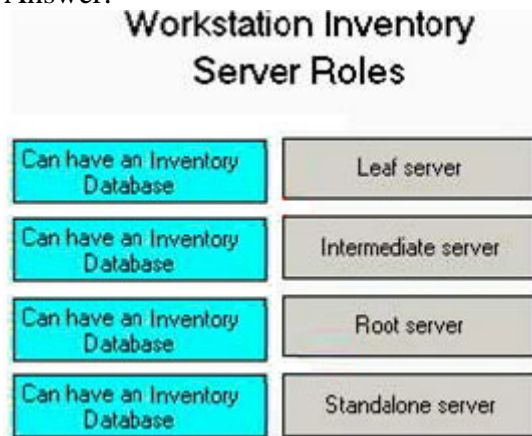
Answer:

Workstation Inventory Server Roles

Can have an Inventory Database

Leaf server

Can have an Inventory Database

Intermediate server

Can have an Inventory Database

Root server

Can have an Inventory Database

Standalone server